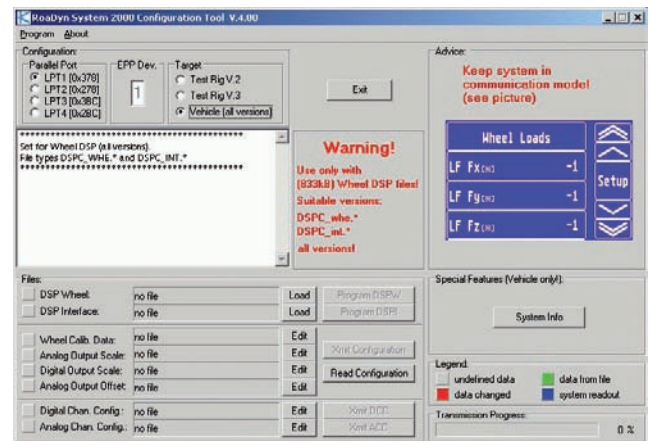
RoaDyn System 2000 Configuration Tool V.4.00

Program About

Configuration:
Parallel Port
LPT1 [0x378]
LPT2 [0x278]
LPT3 [0x38C]
LPT4 [0x28C]

EPP Dev.
1

Target
Test Rig V.2
Test Rig V.3
Vehicle (all versions)

Exit

Advice:
Keep system in communication mode! (see picture)

Wheel Loads
LF Fx[N] -1
LF Fy[N] -1
LF Fz[N] -1
Setup

**********************************
Set for Wheel DSP (all versions).
File types DSPC_WHE.* and DSPC_INT.*
**********************************

Warning!
Use only with (833k8) Wheel DSP files!
Suitable versions:
DSPC_whe.*
DSPC_int.*
all versions!

Files:
DSP Wheel: no file Load Program DSPW
DSP Interface: no file Load Program DSPI

Wheel Calib. Data: no file Edit
Analog Output Scale: no file Edit Xmit Configuration
Digital Output Scale: no file Edit Read Configuration
Analog Output Offset: no file Edit

Digital Chan. Config.: no file Edit Xmit DCC
Analog Chan. Config.: no file Edit Xmit ACC

Special Features (Vehicle only!):
System Info

Legend:
undefined data
data from file
data changed
system readout

Transmission Progress:
0 %